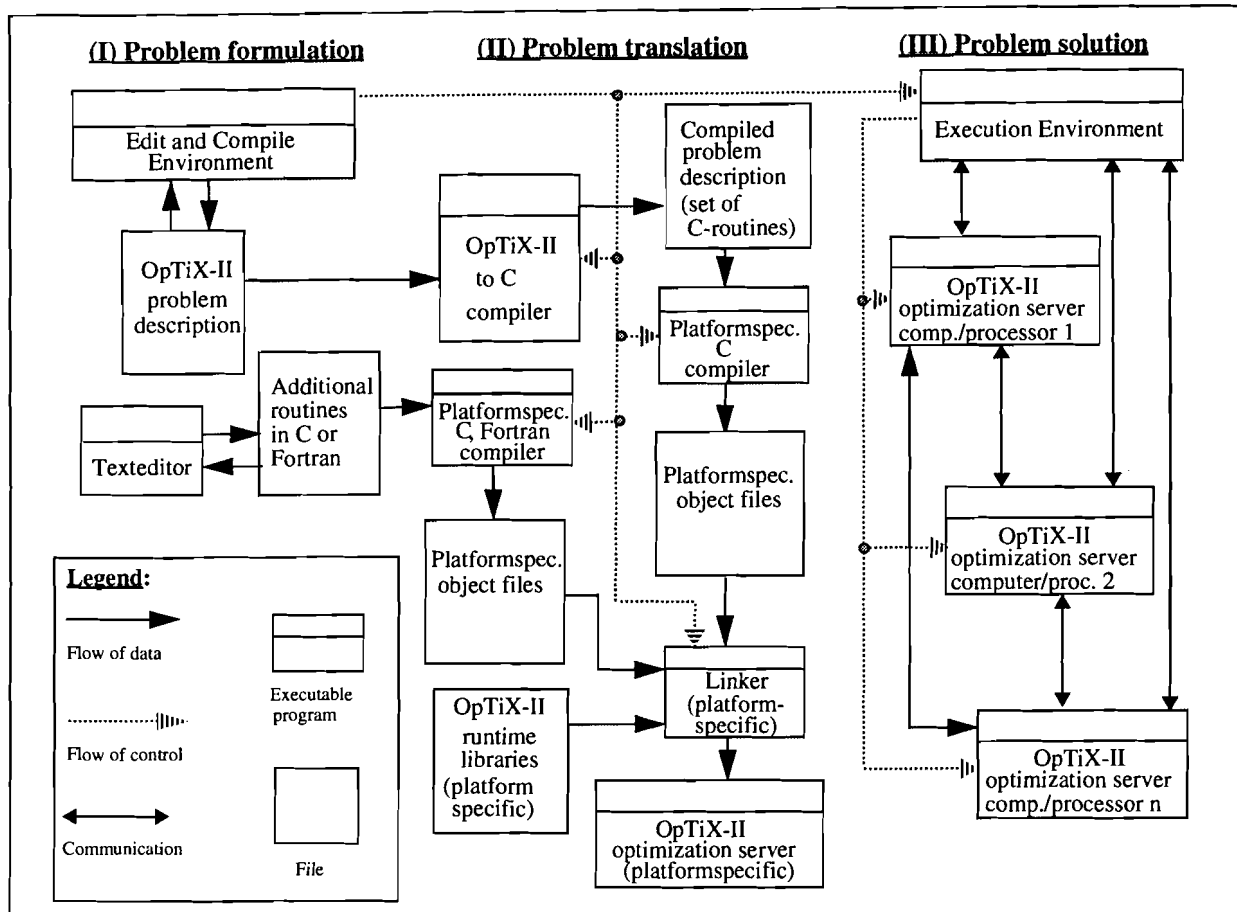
(I) Problem formulation

(II) Problem translation

(III) Problem solution

Edit and Compile Environment

OpTiX-II problem description

OpTiX-II to C compiler

Compiled problem description (set of C-routines)

Execution Environment

OpTiX-II optimization server comp./processor 1

Platformspec. C compiler

Texteditor

Additional routines in C or Fortran

Platformspec. C, Fortran compiler

Platformspec. object files

Platformspec. object files

OpTiX-II optimization server computer/proc. 2

Legend:

Flow of data

Executable program

Flow of control

Communication

File

OpTiX-II runtime libraries (platform specific)

Linker (platform-specific)

OpTiX-II optimization server (platformspecific)

OpTiX-II optimization server comp./processor n